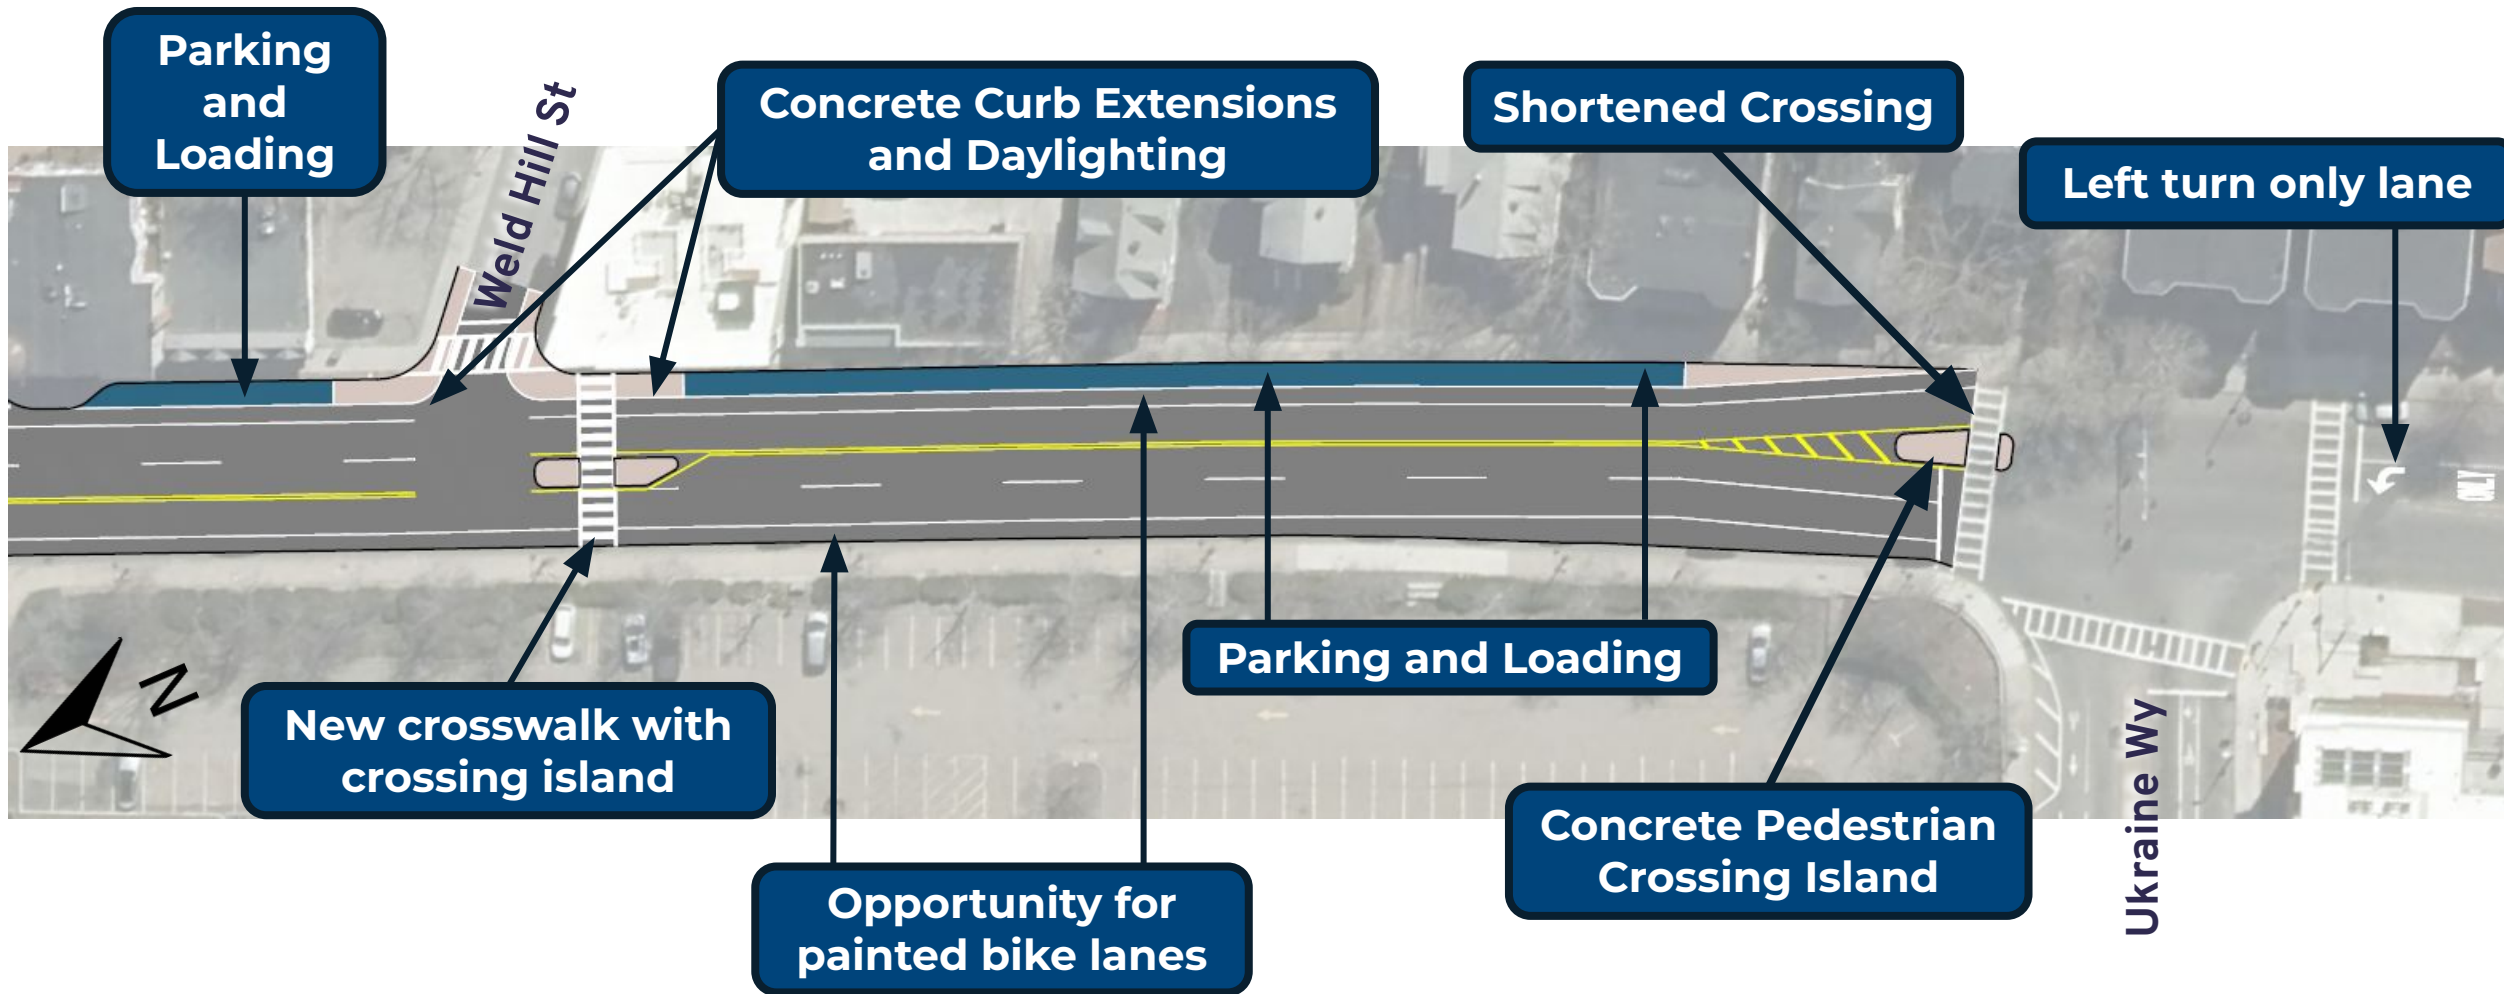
Parking and Loading

Weld Hill St

Concrete Curb Extensions and Daylighting

Shortened Crossing

Left turn only lane

N

New crosswalk with crossing island

Parking and Loading

Opportunity for painted bike lanes

Concrete Pedestrian Crossing Island

Ukraine Wy